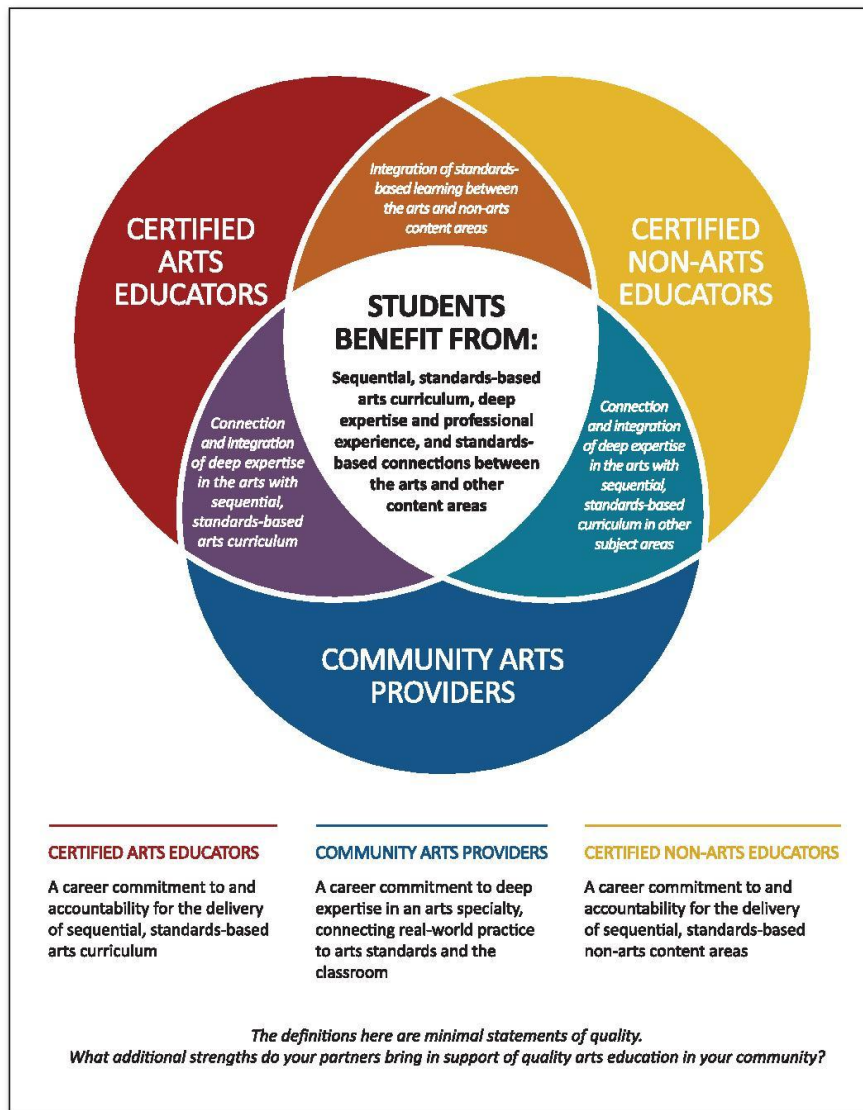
CERTIFIED ARTS EDUCATORS

Integration of standards-based learning between the arts and non-arts content areas

CERTIFIED NON-ARTS EDUCATORS

STUDENTS BENEFIT FROM:

Sequential, standards-based arts curriculum, deep expertise and professional experience, and standards-based connections between the arts and other content areas

Connection and integration of deep expertise in the arts with sequential, standards-based arts curriculum

Connection and integration of deep expertise in the arts with sequential, standards-based curriculum in other subject areas

COMMUNITY ARTS PROVIDERS

CERTIFIED ARTS EDUCATORS

A career commitment to and accountability for the delivery of sequential, standards-based arts curriculum

COMMUNITY ARTS PROVIDERS

A career commitment to deep expertise in an arts specialty, connecting real-world practice to arts standards and the classroom

CERTIFIED NON-ARTS EDUCATORS

A career commitment to and accountability for the delivery of sequential, standards-based non-arts content areas

The definitions here are minimal statements of quality.
What additional strengths do your partners bring in support of quality arts education in your community?